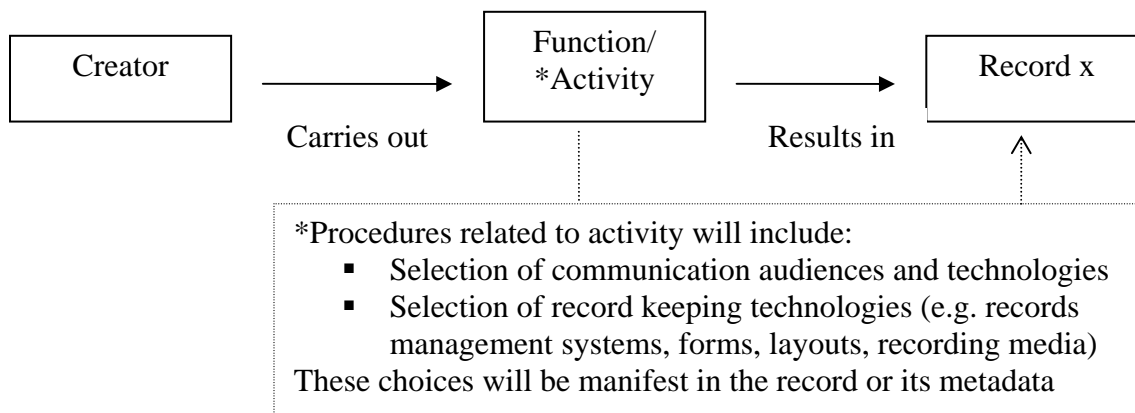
Creator

Function/
*Activity

Record x

Carries out

Results in

*Procedures related to activity will include:
- Selection of communication audiences and technologies
- Selection of record keeping technologies (e.g. records management systems, forms, layouts, recording media)

These choices will be manifest in the record or its metadata